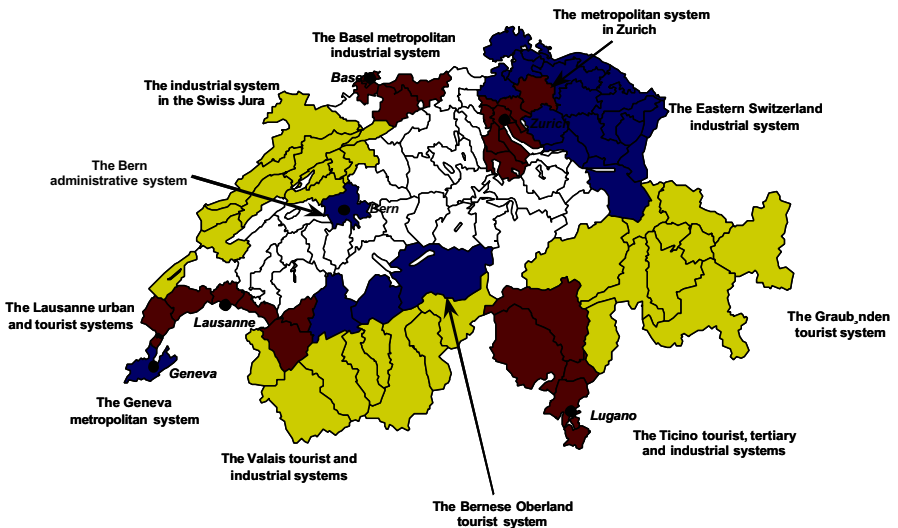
The metropolitan system in Zurich

The Basel metropolitan industrial system

Basel

The industrial system in the Swiss Jura

Zurich

The Eastern Switzerland industrial system

The Bern administrative system

Bern

The Lausanne urban and tourist systems

Lausanne

Geneva

The Geneva metropolitan system

The Graub_nden tourist system

Lugano

The Ticino tourist, tertiary and industrial systems

The Valais tourist and industrial systems

The Bernese Oberland tourist system